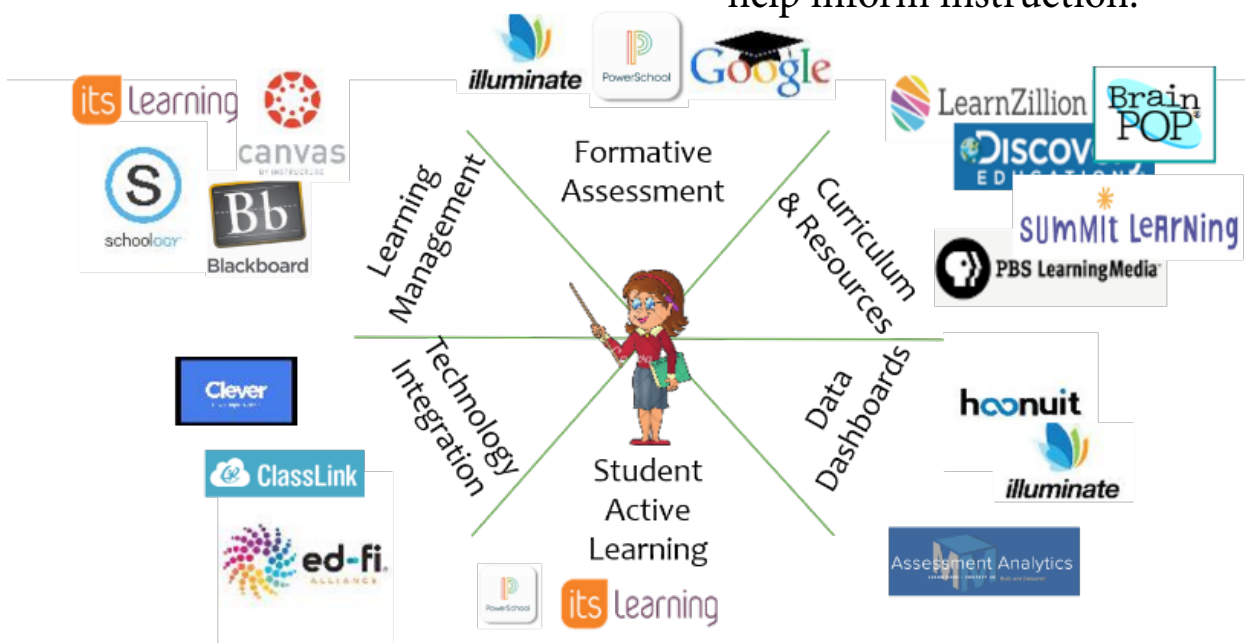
help inform instruction.

illuminate PowerSchool Google

its learning canvas

schoology Blackboard

LearnZillion BrainPOP Discovery Education

SUMMIT LEARNING

PBS LearningMedia

Formative Assessment

Learning Management

Curriculum & Resources

Technology Integration

Data Dashboards

Student Active Learning

Clever

ClassLink

ed-fi ALLIANCE

hoonuit

illuminate

Assessment Analytics

PowerSchool its learning